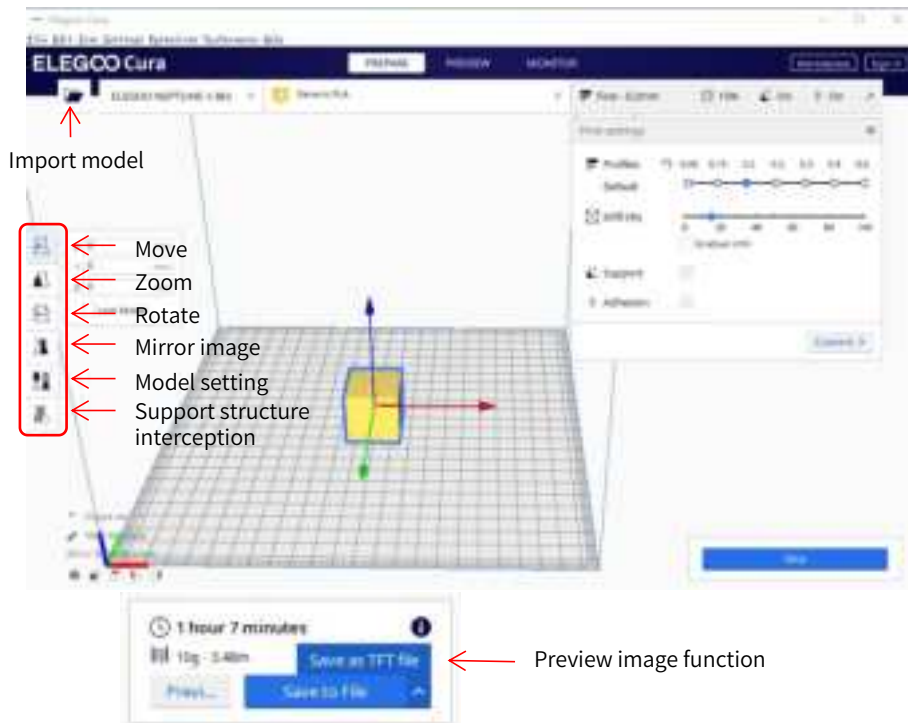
ELEGOO Cura

PREPARE PREVIEW MONITOR

Import model

Move
Zoom
Rotate
Mirror image
Model setting
Support structure interception

Print settings

Profiles

Default

Infill

Support

Adhesion

Custom

Slice

1 hour 7 minutes

10g · 3.48m

Save as TFT file

Previ...

Save to File

Preview image function